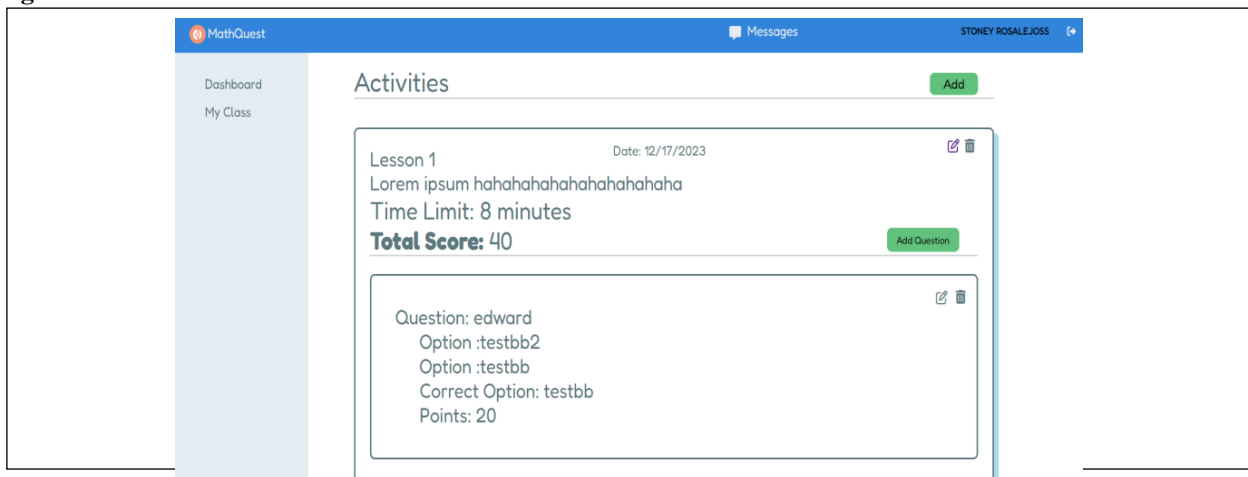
MathQuest

Messages

STONEY ROSALEJOSS

Dashboard
My Class

Activities

Add

Date: 12/17/2023

Lesson 1
Lorem ipsum hahahahahahahahahahaha
Time Limit: 8 minutes
**Total Score:** 40

Add Question

Question: edward
Option :testbb2
Option :testbb
Correct Option: testbb
Points: 20